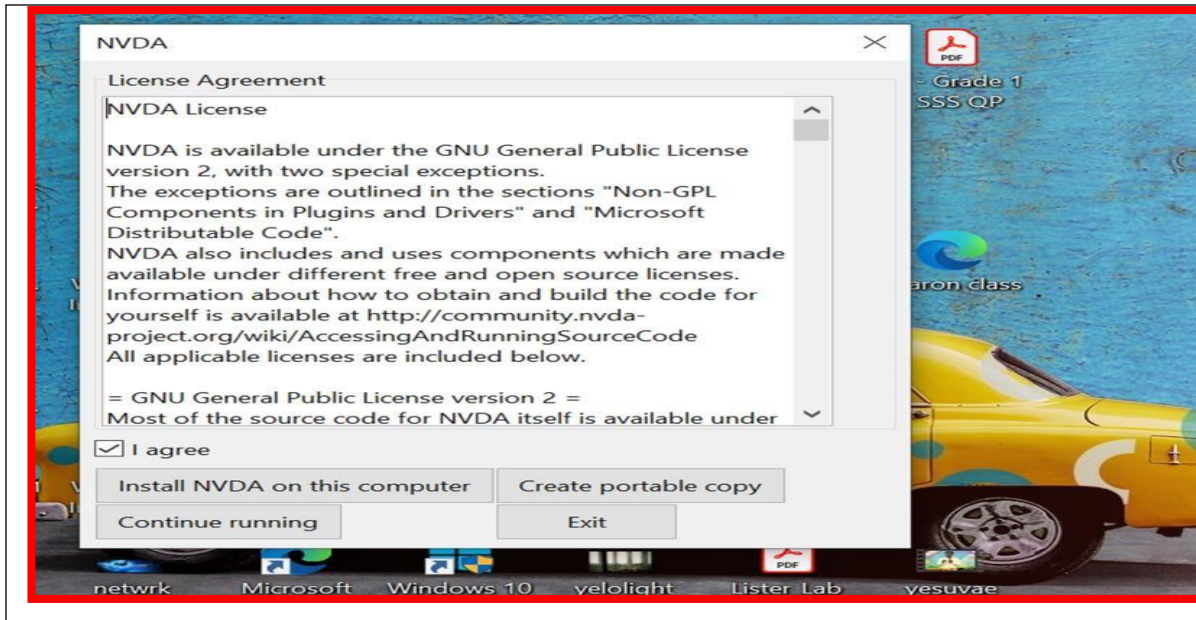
NVDA

License Agreement

NVDA License

NVDA is available under the GNU General Public License version 2, with two special exceptions.
The exceptions are outlined in the sections "Non-GPL Components in Plugins and Drivers" and "Microsoft Distributable Code".
NVDA also includes and uses components which are made available under different free and open source licenses.
Information about how to obtain and build the code for yourself is available at http://community.nvda-project.org/wiki/AccessingAndRunningSourceCode
All applicable licenses are included below.

= GNU General Public License version 2 =
Most of the source code for NVDA itself is available under

I agree

Install NVDA on this computer

Create portable copy

Continue running

Exit

PDF
- Grade 1
SSS QP

aron class

netwrk
Microsoft
Windows 10
yelolight
PDF
Lister Lab
yesuvae